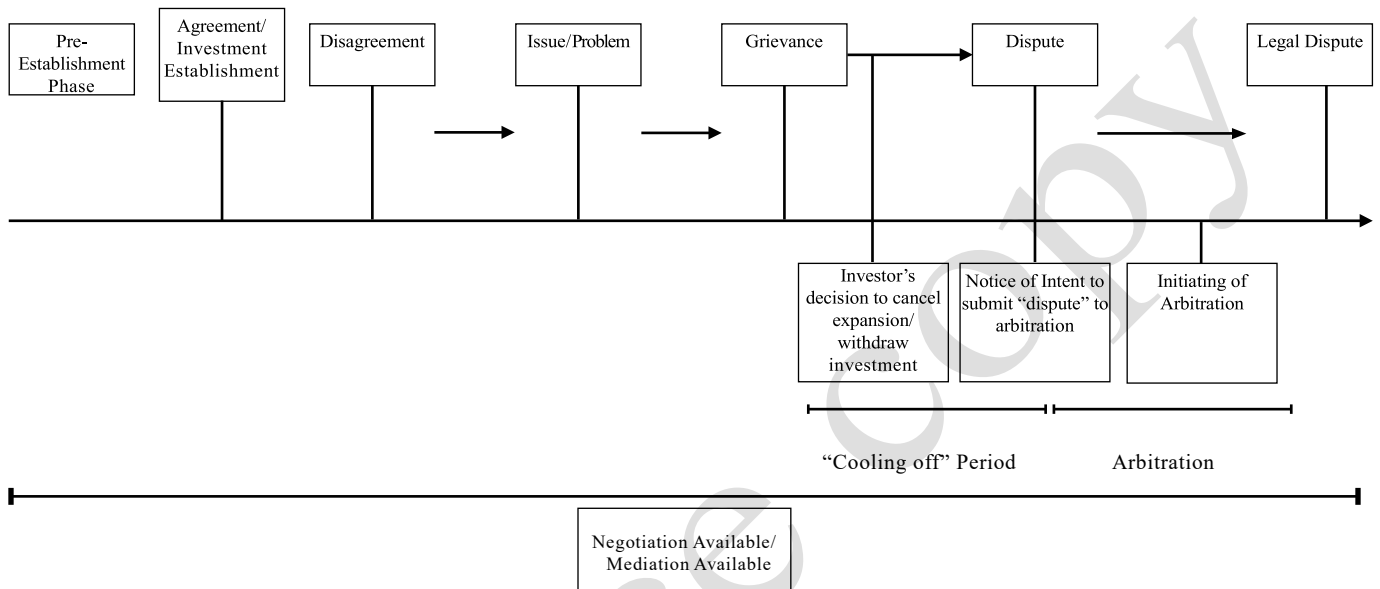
Pre-Establishment Phase

Agreement/ Investment Establishment

Disagreement

Issue/Problem

Grievance

Dispute

Legal Dispute

Investor's decision to cancel expansion/ withdraw investment

Notice of Intent to submit "dispute" to arbitration

Initiating of Arbitration

"Cooling off" Period

Arbitration

Negotiation Available/ Mediation Available

Sample copy